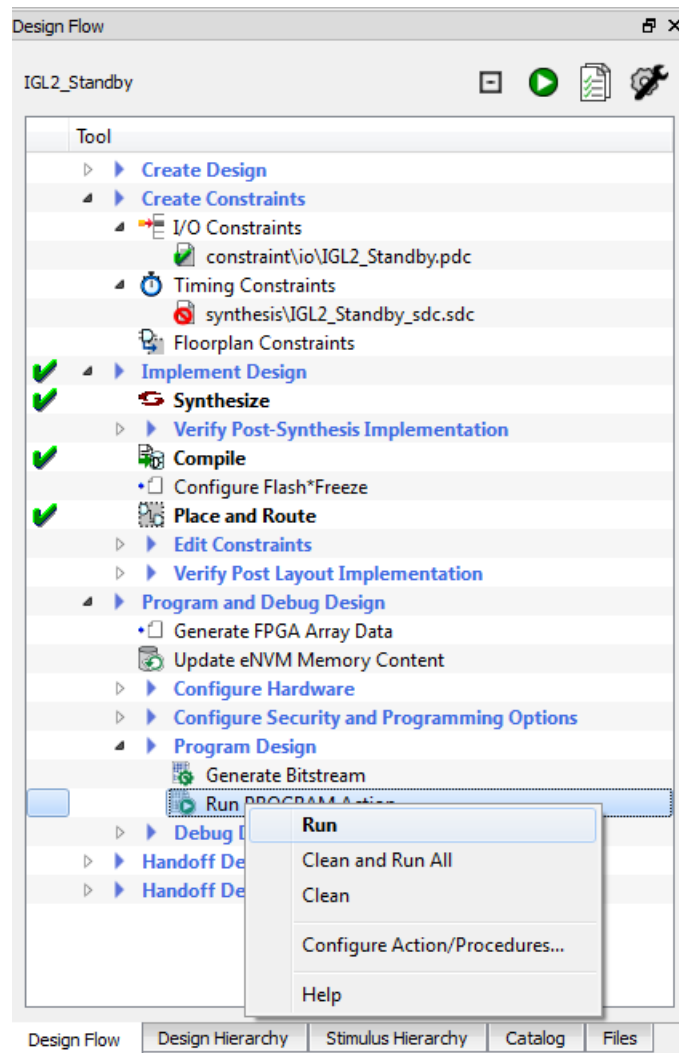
Design Flow

IGL2_Standby

Tool

Create Design
Create Constraints
I/O Constraints
constraint\io\IGL2_Standby.pdc
Timing Constraints
synthesis\IGL2_Standby_sdc.sdc
Floorplan Constraints
Implement Design
Synthesize
Verify Post-Synthesis Implementation
Compile
Configure Flash*Freeze
Place and Route
Edit Constraints
Verify Post Layout Implementation
Program and Debug Design
Generate FPGA Array Data
Update eNVM Memory Content
Configure Hardware
Configure Security and Programming Options
Program Design
Generate Bitstream
Run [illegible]
Debug D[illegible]
Handoff De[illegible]
Handoff De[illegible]

Run
Clean and Run All
Clean
Configure Action/Procedures...
Help

Design Flow | Design Hierarchy | Stimulus Hierarchy | Catalog | Files